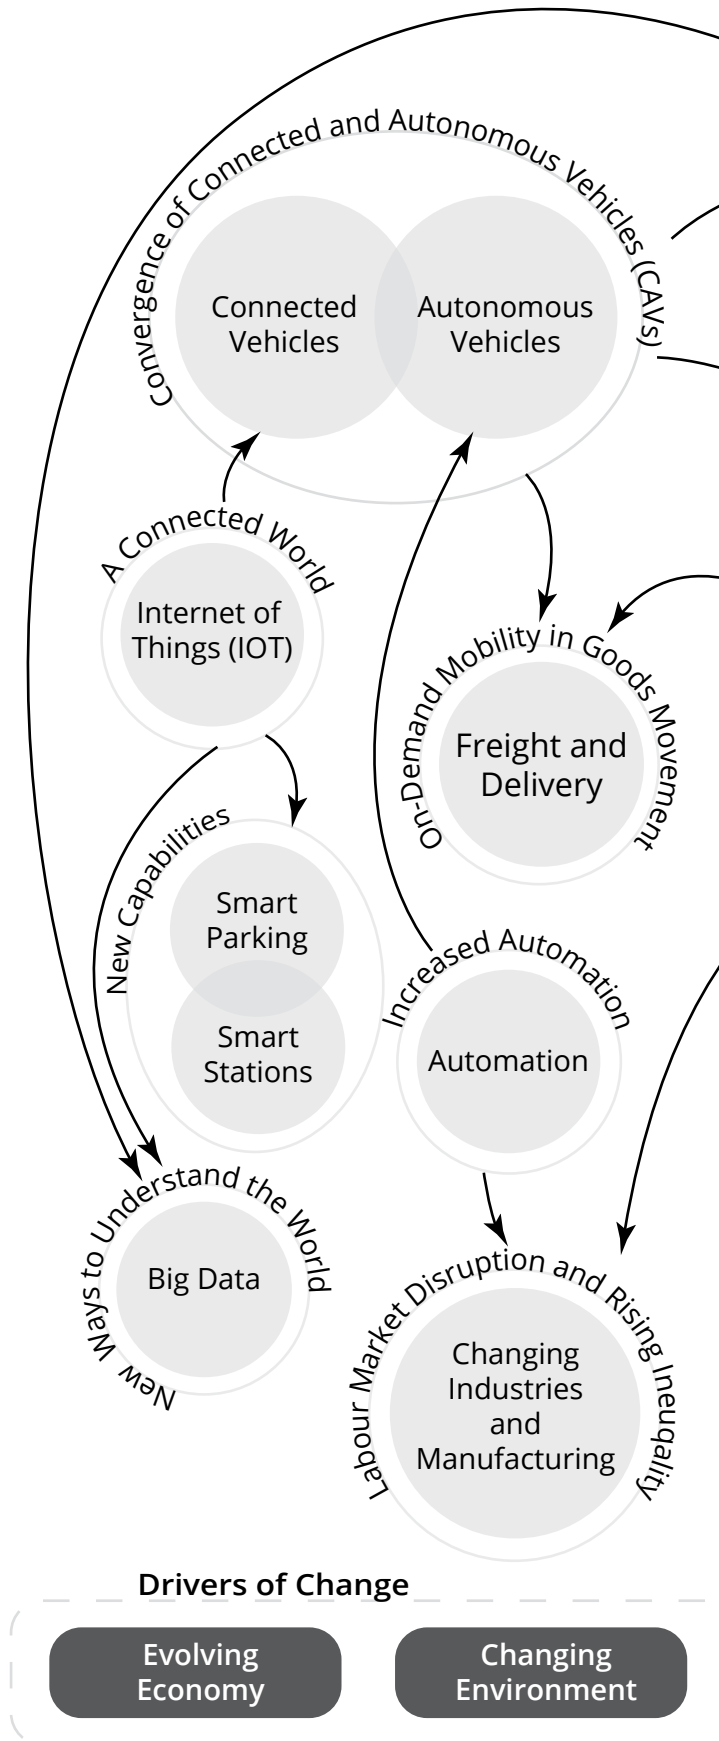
Convergence of Connected and Autonomous Vehicles (CAVs)

Connected Vehicles

Autonomous Vehicles

A Connected World

Internet of Things (IOT)

On-Demand Mobility in Goods Movement

Freight and Delivery

New Capabilities

Smart Parking

Smart Stations

Increased Automation

Automation

New Ways to Understand the World

Big Data

Labour Market Disruption and Rising Inequality

Changing Industries and Manufacturing

Drivers of Change

Evolving Economy

Changing Environment